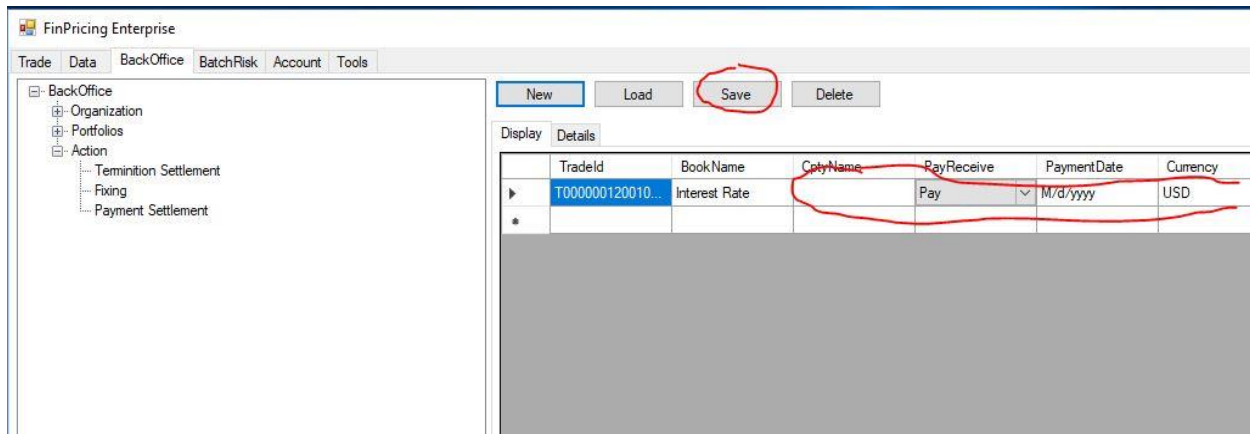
FinPricing Enterprise

Trade Data BackOffice BatchRisk Account Tools

BackOffice
Organization
Portfolios
Action
Terminition Settlement
Fixing
Payment Settlement

New Load Save Delete

Display Details

| | TradeId | BookName | CptyName | PayReceive | PaymentDate | Currency |
|---|---|---|---|---|---|---|
| ▸ | T000000120010... | Interest Rate | | Pay | M/d/yyyy | USD |
| * | | | | | | |